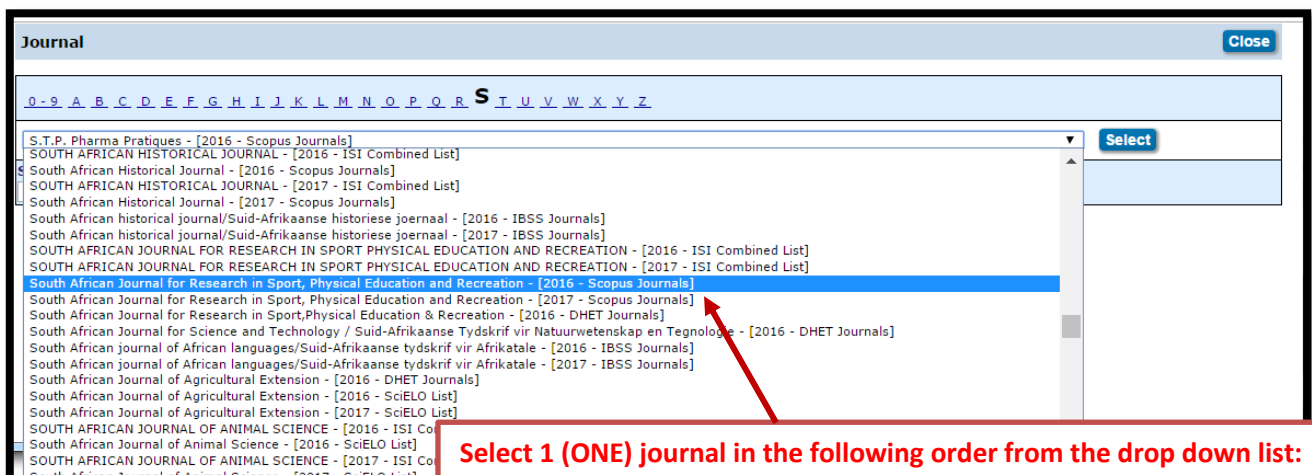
Journal

Close

0 - 9 A B C D E F G H I J K L M N O P Q R S T U V W X Y Z

S.T.P. Pharma Pratiques - [2016 - Scopus Journals]

Select

SOUTH AFRICAN HISTORICAL JOURNAL - [2016 - ISI Combined List]
South African Historical Journal - [2016 - Scopus Journals]
SOUTH AFRICAN HISTORICAL JOURNAL - [2017 - ISI Combined List]
South African Historical Journal - [2017 - Scopus Journals]
South African historical journal/Suid-Afrikaanse historiese joernaal - [2016 - IBSS Journals]
South African historical journal/Suid-Afrikaanse historiese joernaal - [2017 - IBSS Journals]
SOUTH AFRICAN JOURNAL FOR RESEARCH IN SPORT PHYSICAL EDUCATION AND RECREATION - [2016 - ISI Combined List]
SOUTH AFRICAN JOURNAL FOR RESEARCH IN SPORT PHYSICAL EDUCATION AND RECREATION - [2017 - ISI Combined List]
South African Journal for Research in Sport, Physical Education and Recreation - [2016 - Scopus Journals]
South African Journal for Research in Sport, Physical Education and Recreation - [2017 - Scopus Journals]
South African Journal for Research in Sport,Physical Education & Recreation - [2016 - DHET Journals]
South African Journal for Science and Technology / Suid-Afrikaanse Tydskrif vir Natuurwetenskap en Tegnologie - [2016 - DHET Journals]
South African journal of African languages/Suid-Afrikaanse tydskrif vir Afrikatale - [2016 - IBSS Journals]
South African journal of African languages/Suid-Afrikaanse tydskrif vir Afrikatale - [2017 - IBSS Journals]
South African Journal of Agricultural Extension - [2016 - DHET Journals]
South African Journal of Agricultural Extension - [2016 - SciELO List]
South African Journal of Agricultural Extension - [2017 - SciELO List]
SOUTH AFRICAN JOURNAL OF ANIMAL SCIENCE - [2016 - ISI Co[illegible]
South African Journal of Animal Science - [2016 - SciELO List]
SOUTH AFRICAN JOURNAL OF ANIMAL SCIENCE - [2017 - ISI Co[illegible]

Select 1 (ONE) journal in the following order from the drop down list: